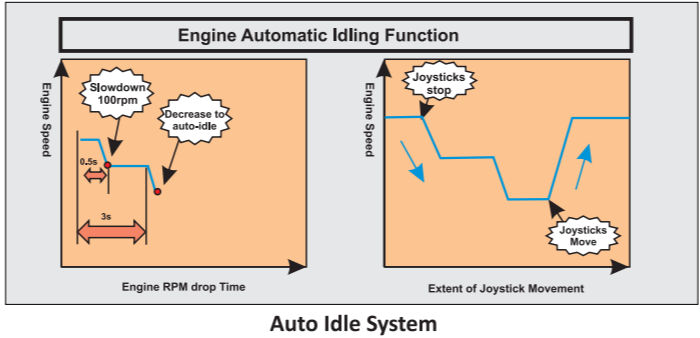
Engine Automatic Idling Function

Engine Speed

Slowdown 100rpm

Decrease to auto-idle

0.5s

3s

Engine RPM drop Time

Engine Speed

Joysticks stop

Joysticks Move

Extent of Joystick Movement

Auto Idle System